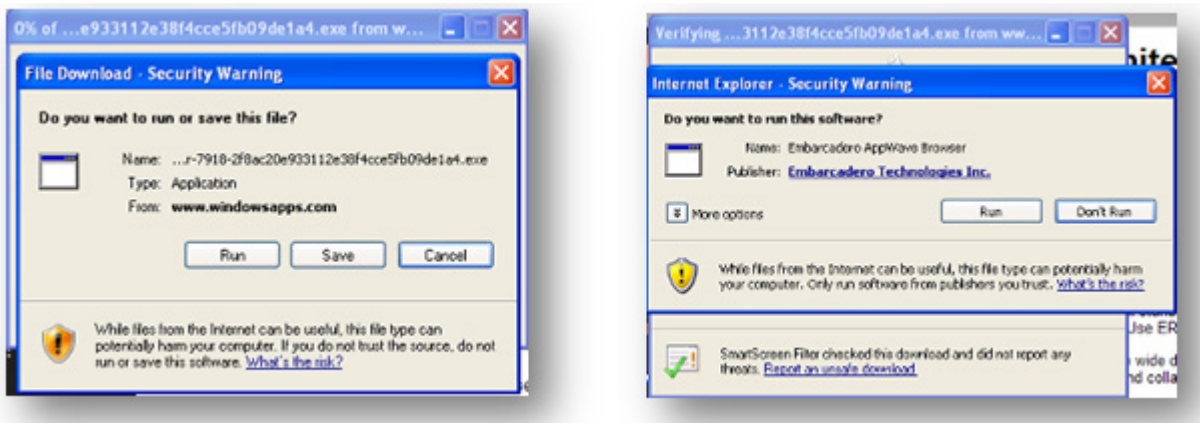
0% of ...e933112e38f4cce5fb09de1a4.exe from w...

File Download - Security Warning

Do you want to run or save this file?

Name: ...r-7918-2f8ac20e933112e38f4cce5fb09de1a4.exe
Type: Application
From: www.windowsapps.com

Run Save Cancel

While files from the Internet can be useful, this file type can potentially harm your computer. If you do not trust the source, do not run or save this software. What's the risk?

Verifying ...3112e38f4cce5fb09de1a4.exe from ww...

Internet Explorer - Security Warning

Do you want to run this software?

Name: Embarcadero AppWave Browser
Publisher: Embarcadero Technologies Inc.

More options

Run Don't Run

While files from the Internet can be useful, this file type can potentially harm your computer. Only run software from publishers you trust. What's the risk?

SmartScreen Filter checked this download and did not report any threats. Report an unsafe download

hite
Use ER
wide d
nd colla